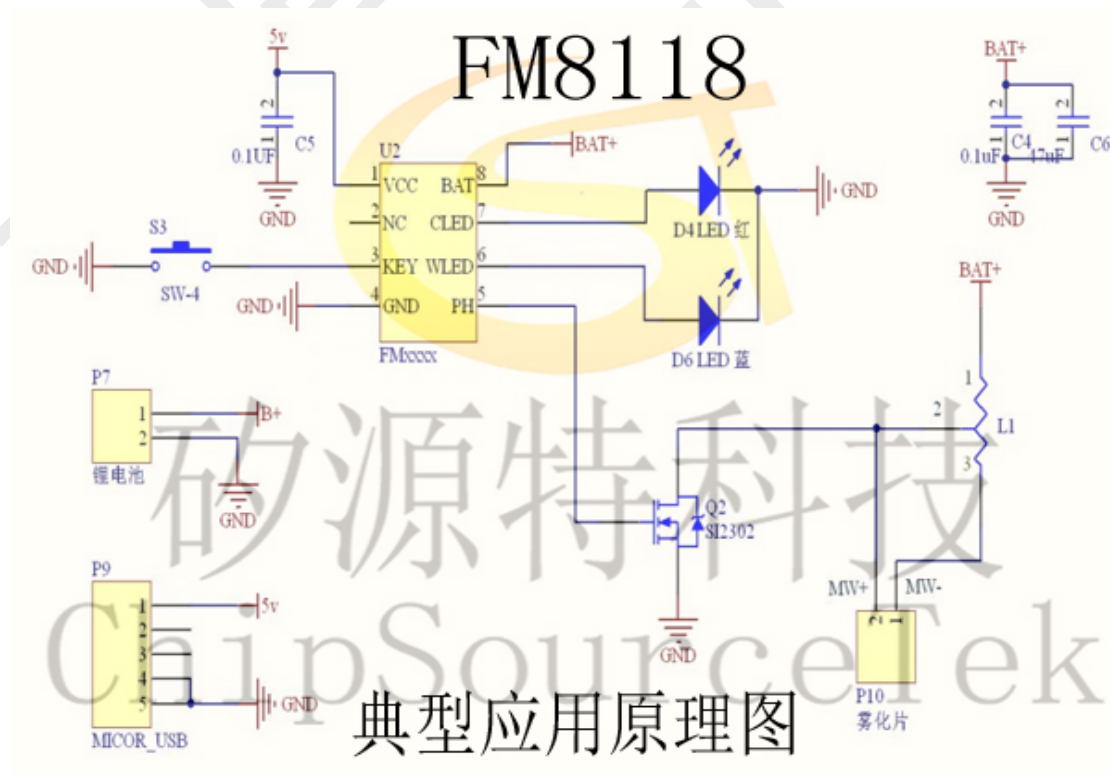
FM8118

5v
2
1
0.1UF C5
GND

U2
1 VCC BAT 8
2 NC CLED 7
3 KEY WLED 6
4 GND PH 5
FMxxxx

BAT+
GND

S3
GND
SW-4
GND

D4 LED 红
D6 LED 蓝

BAT+
2 2
1 1
0.1uF C4 47uF C6
GND

BAT+
1
2
L1
3

P7
1 B+
2
锂电池
GND

Q2
SI2302
GND

P9
1 5v
2
3
4
5 GND
MICOR_USB

MW+ MW-
2 1
P10
雾化片

矽源特科技
ChipSourceTek

典型应用原理图